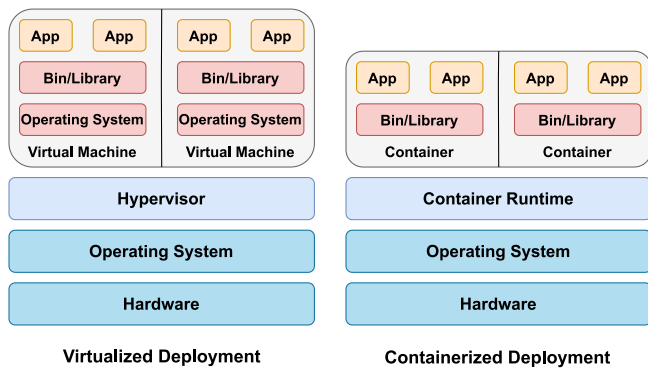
App App
Bin/Library
Operating System
Virtual Machine

App App
Bin/Library
Operating System
Virtual Machine

Hypervisor

Operating System

Hardware

Virtualized Deployment

App App
Bin/Library
Container

App App
Bin/Library
Container

Container Runtime

Operating System

Hardware

Containerized Deployment